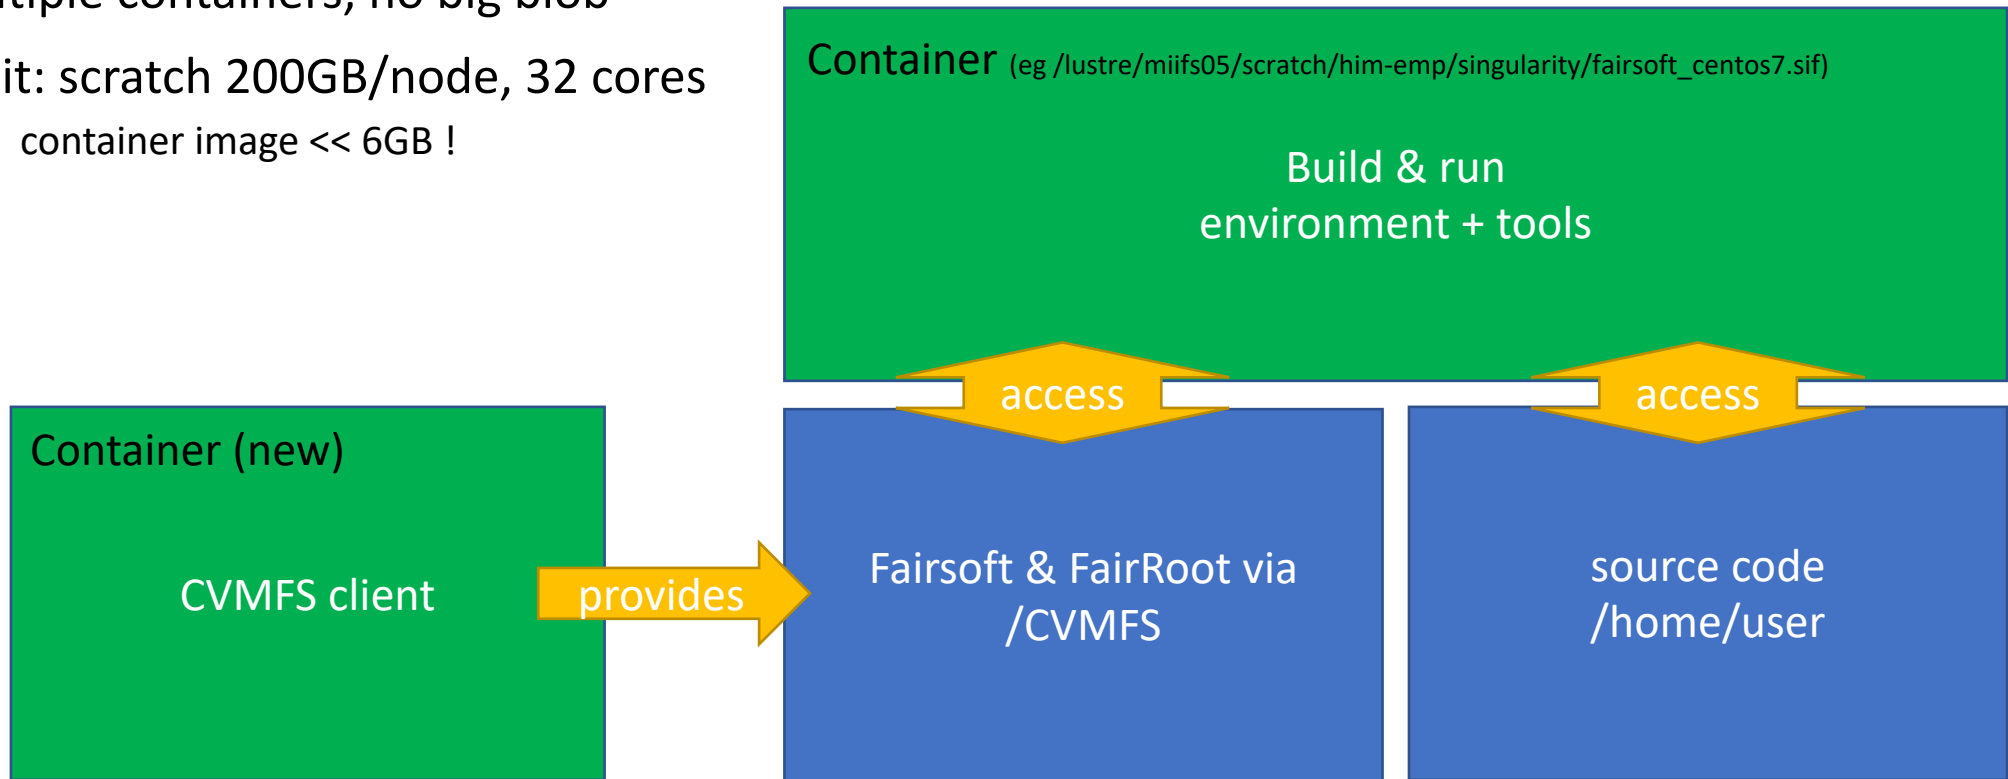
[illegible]ltiple containers, no big blob

it: scratch 200GB/node, 32 cores

container image << 6GB !

Container (eg /lustre/miifs05/scratch/him-emp/singularity/fairsoft_centos7.sif)

Build & run
environment + tools

access

access

Container (new)

CVMFS client

provides

Fairsoft & FairRoot via
/CVMFS

source code
/home/user